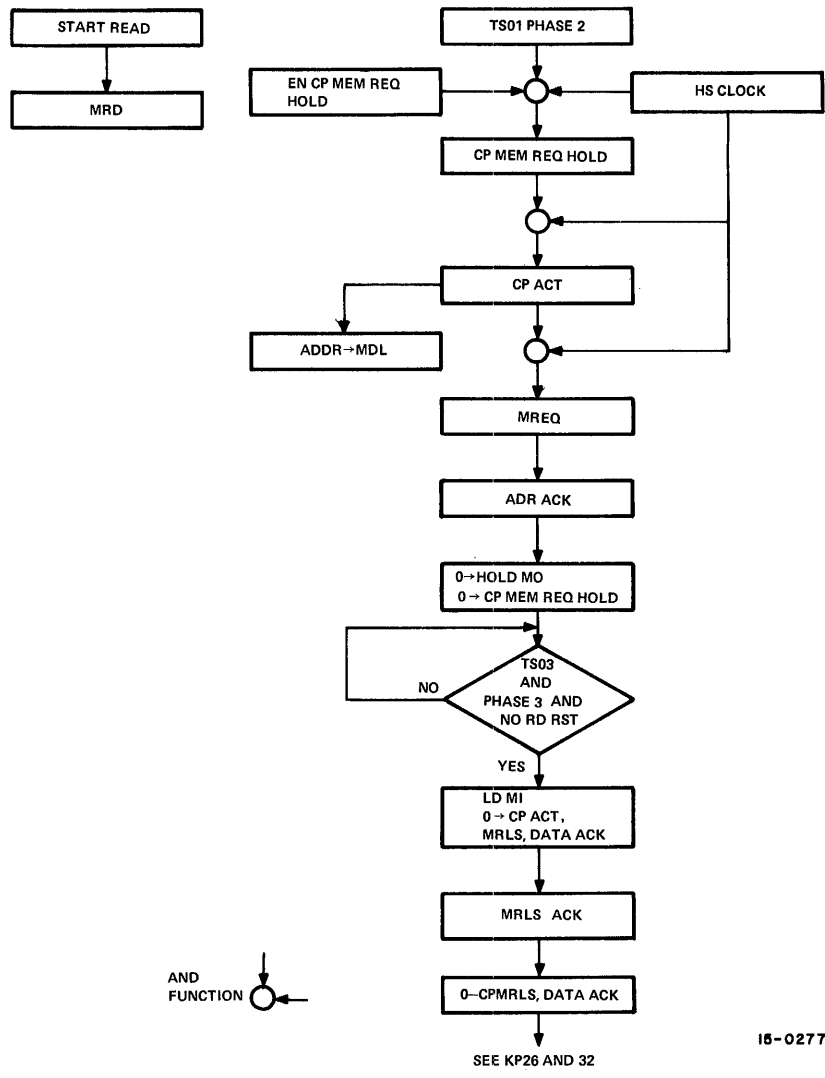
START READ

MRD

TS01 PHASE 2

EN CP MEM REQ HOLD

HS CLOCK

CP MEM REQ HOLD

CP ACT

ADDR→MDL

MREQ

ADR ACK

0→HOLD MO
0 → CP MEM REQ HOLD

TS03 AND PHASE 3 AND NO RD RST

NO

YES

LD MI
0 → CP ACT, MRLS, DATA ACK

MRLS ACK

AND FUNCTION

0–CPMRLS, DATA ACK

SEE KP26 AND 32

15-0277